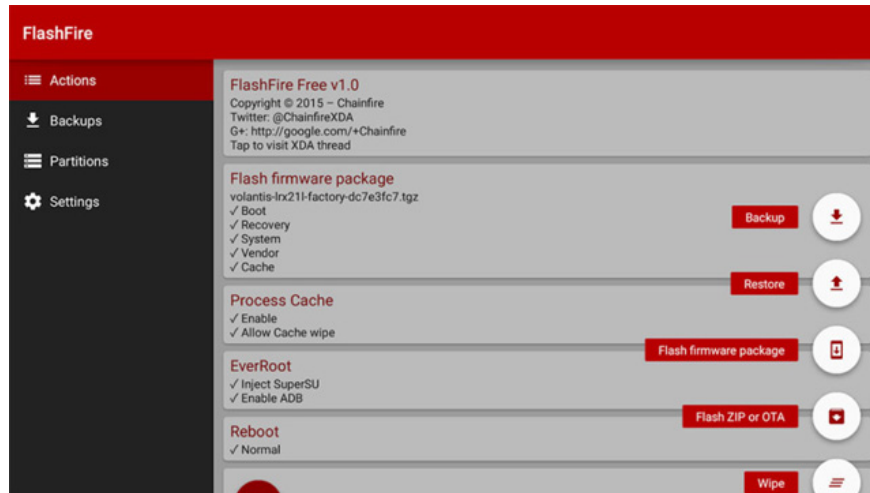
FlashFire

Actions
Backups
Partitions
Settings

FlashFire Free v1.0
Copyright © 2015 – Chainfire
Twitter: @ChainfireXDA
G+: http://google.com/+Chainfire
Tap to visit XDA thread

Flash firmware package
volantis-lrx21l-factory-dc7e3fc7.tgz
✓ Boot
✓ Recovery
✓ System
✓ Vendor
✓ Cache

Process Cache
✓ Enable
✓ Allow Cache wipe

EverRoot
✓ Inject SuperSU
✓ Enable ADB

Reboot
✓ Normal

Backup
Restore
Flash firmware package
Flash ZIP or OTA
Wipe